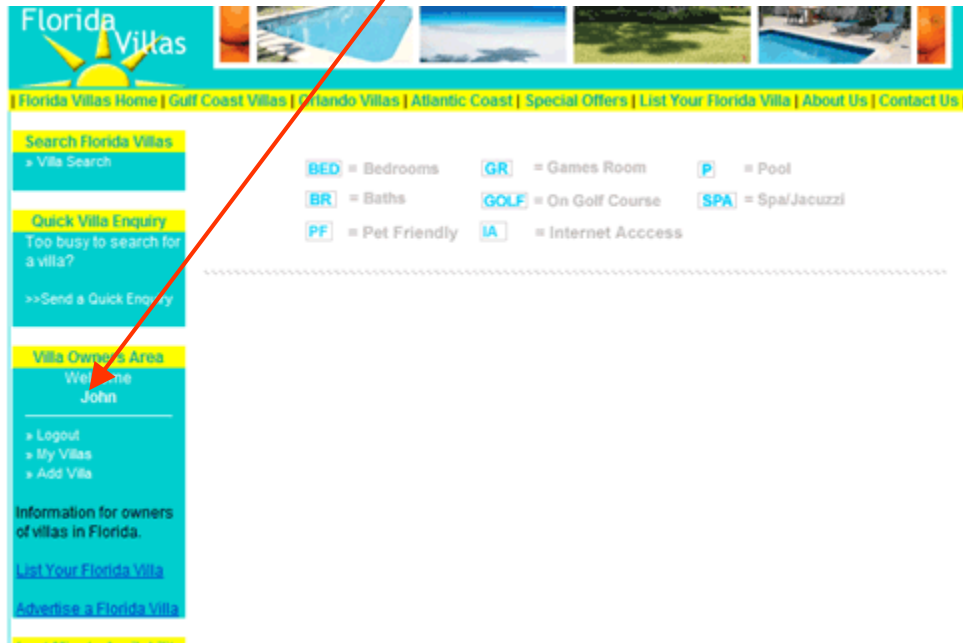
Florida Villas

| Florida Villas Home | Gulf Coast Villas | Orlando Villas | Atlantic Coast | Special Offers | List Your Florida Villa | About Us | Contact Us |

Search Florida Villas
» Villa Search

Quick Villa Enquiry
Too busy to search for a villa?

>>Send a Quick Enquiry

Villa Owner's Area
Welcome
John

» Logout
» My Villas
» Add Villa

Information for owners of villas in Florida.

List Your Florida Villa

Advertise a Florida Villa

| BED = Bedrooms | GR = Games Room | P = Pool |
|---|---|---|
| BR = Baths | GOLF = On Golf Course | SPA = Spa/Jacuzzi |
| PF = Pet Friendly | IA = Internet Acccess | |